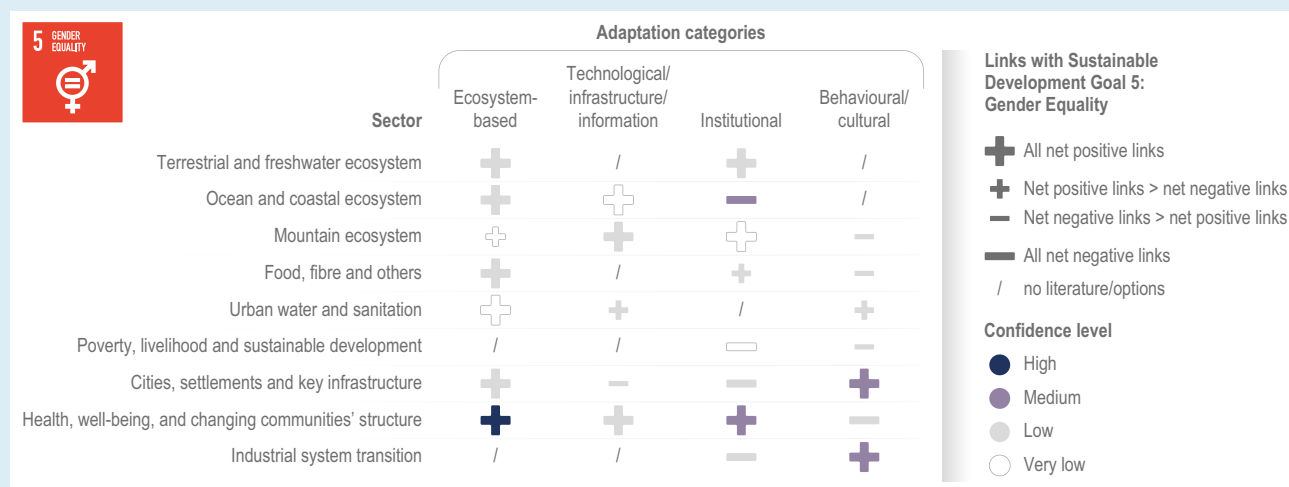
5 GENDER EQUALITY

Adaptation categories

| Sector | Ecosystem-based | Technological/ infrastructure/ information | Institutional | Behavioural/ cultural |
|---|---|---|---|---|
| Terrestrial and freshwater ecosystem | | / | | / |
| Ocean and coastal ecosystem | | | | / |
| Mountain ecosystem | | | | |
| Food, fibre and others | | / | | |
| Urban water and sanitation | | | / | |
| Poverty, livelihood and sustainable development | / | / | | |
| Cities, settlements and key infrastructure | | | | |
| Health, well-being, and changing communities' structure | | | | |
| Industrial system transition | / | / | | |

Links with Sustainable Development Goal 5: Gender Equality

All net positive links
Net positive links > net negative links
Net negative links > net positive links
All net negative links
/ no literature/options

Confidence level
High
Medium
Low
Very low